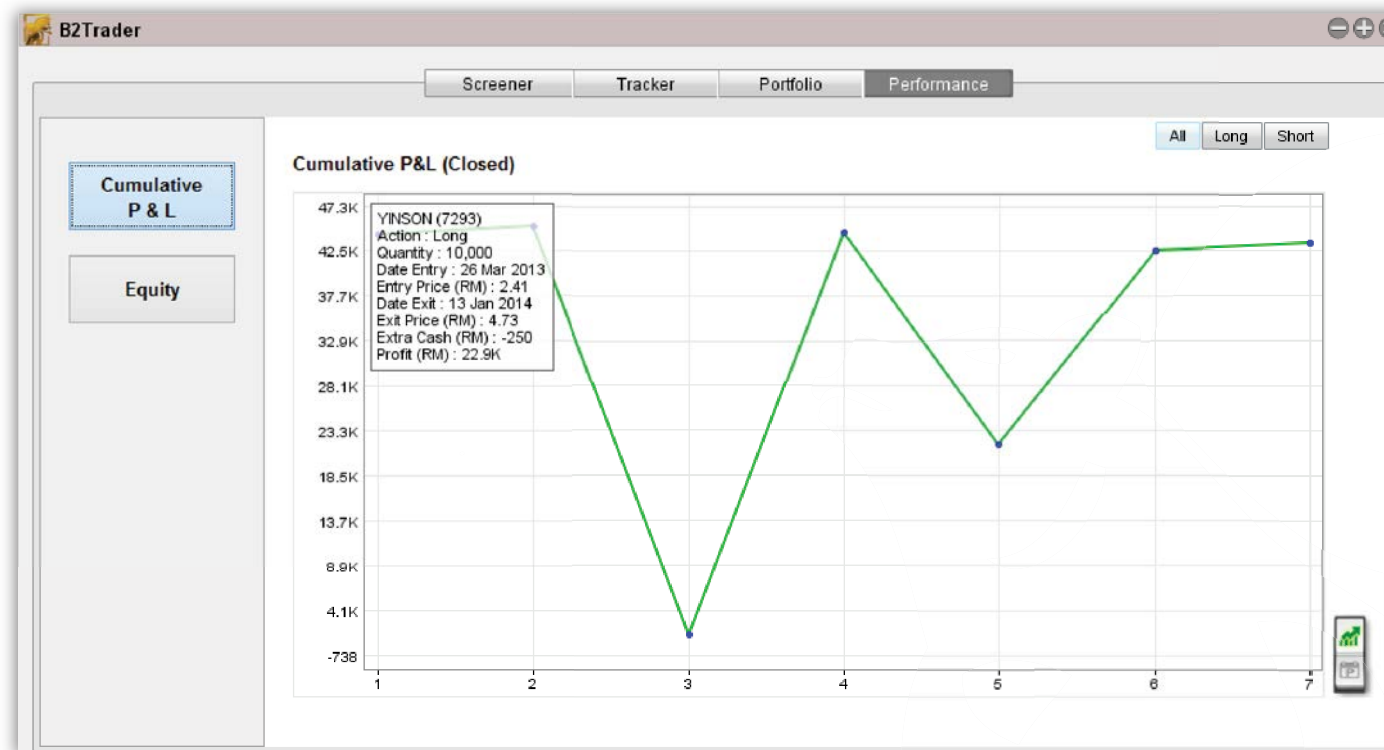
B2Trader

Screener
Tracker
Portfolio
Performance

Cumulative P & L

Equity

All
Long
Short

Cumulative P&L (Closed)

YINSON (7293)
Action : Long
Quantity : 10,000
Date Entry : 26 Mar 2013
Entry Price (RM) : 2.41
Date Exit : 13 Jan 2014
Exit Price (RM) : 4.73
Extra Cash (RM) : -250
Profit (RM) : 22.9K

47.3K
42.5K
37.7K
32.9K
28.1K
23.3K
18.5K
13.7K
8.9K
4.1K
-738

1
2
3
4
5
6
7